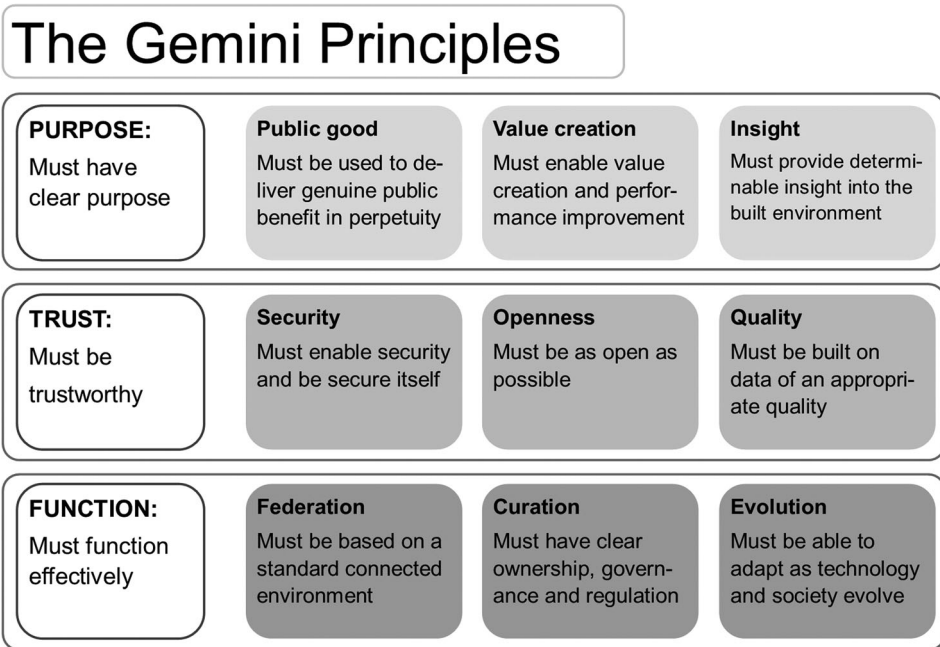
The Gemini Principles

PURPOSE:
Must have clear purpose

Public good
Must be used to deliver genuine public benefit in perpetuity

Value creation
Must enable value creation and performance improvement

Insight
Must provide determinable insight into the built environment

TRUST:
Must be trustworthy

Security
Must enable security and be secure itself

Openness
Must be as open as possible

Quality
Must be built on data of an appropriate quality

FUNCTION:
Must function effectively

Federation
Must be based on a standard connected environment

Curation
Must have clear ownership, governance and regulation

Evolution
Must be able to adapt as technology and society evolve